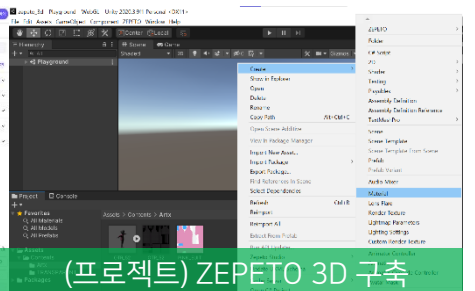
zepeto_3d - Playground - WebGL - Unity 2020.3.9f1 Personal <DX11>
File Edit Assets GameObject Component ZEPETO Window Help

Center Local

Hierarchy
Playground

Scene Game
Shaded 2D

Create
Show in Explorer
Open
Delete
Rename
Copy Path Alt+Ctrl+C
Open Scene Additive
View in Package Manager
Import New Asset...
Import Package
Export Package...
Find References In Scene
Select Dependencies
Refresh Ctrl+R
Reimport
Reimport All
Extract From Prefab

ZEPETO
Folder
C# Script
2D
Shader
Testing
Playables
Assembly Definition
Assembly Definition Reference
TextMesh Pro
Scene
Scene Template
Scene Template From Scene
Prefab
Prefab Variant
Audio Mixer
Material
Lens Flare
Render Texture
Lightmap Parameters
Lighting Settings
Custom Render Texture
Animator Controller

Project Console
Favorites
All Materials
All Models
All Prefabs
Assets
Packages
Assets > Contents > Arts

(프로젝트) ZEPETO 3D 구축